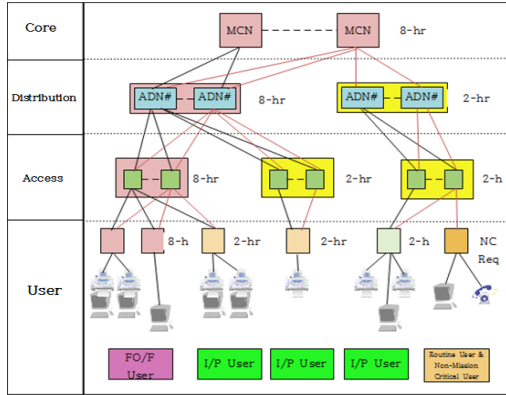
Core

MCN

MCN

8-hr

Distribution

ADN#

ADN#

8-hr

ADN#

ADN#

2-hr

Access

8-hr

2-hr

2-h

User

8-h

2-hr

2-hr

2-h

NC Req

FO/F User

I/P User

I/P User

I/P User

Routine User & Non-Mission Critical User